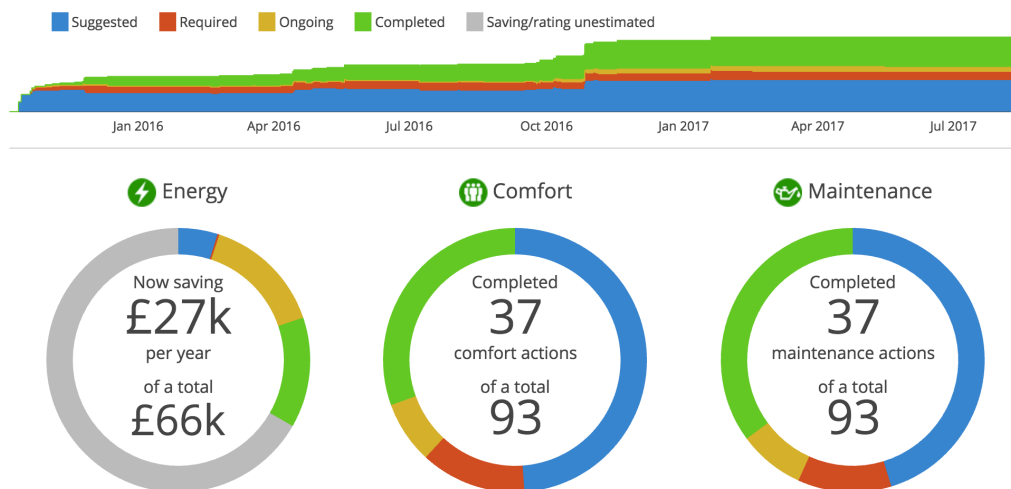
Suggested Required Ongoing Completed Saving/rating unestimated

Jan 2016 Apr 2016 Jul 2016 Oct 2016 Jan 2017 Apr 2017 Jul 2017

Energy

Now saving
£27k
per year
of a total
£66k

Comfort

Completed
37
comfort actions
of a total
93

Maintenance

Completed
37
maintenance actions
of a total
93